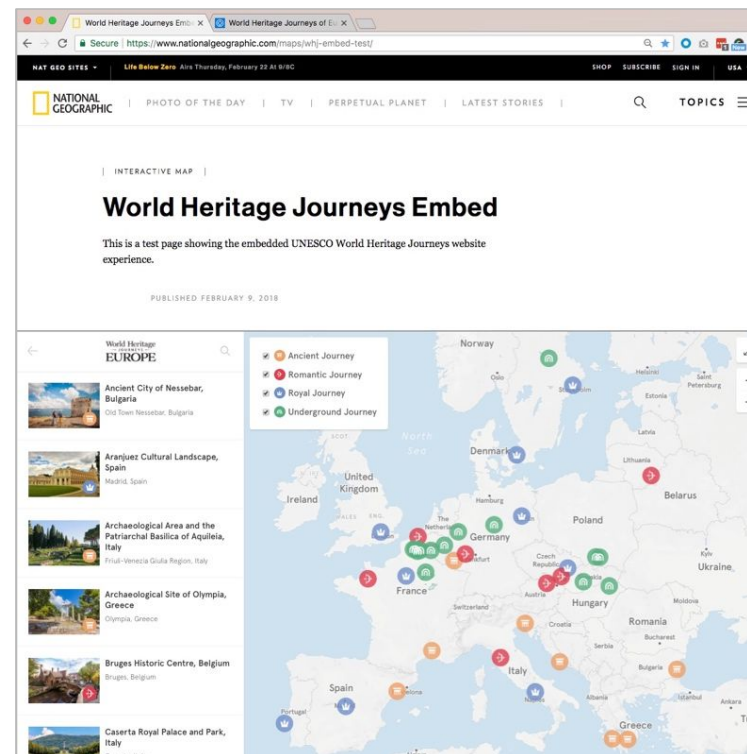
World Heritage Journeys Emb ×
World Heritage Journeys of Eu ×

Secure | https://www.nationalgeographic.com/maps/whj-embed-test/

NAT GEO SITES
Life Below Zero Airs Thursday, February 22 At 9/8C
SHOP SUBSCRIBE SIGN IN USA

NATIONAL GEOGRAPHIC | PHOTO OF THE DAY | TV | PERPETUAL PLANET | LATEST STORIES |
TOPICS

| INTERACTIVE MAP |

World Heritage Journeys Embed

This is a test page showing the embedded UNESCO World Heritage Journeys website experience.

PUBLISHED FEBRUARY 9, 2018

World Heritage EUROPE

Ancient City of Nessebar, Bulgaria
Old Town Nessebar, Bulgaria

Aranjuez Cultural Landscape, Spain
Madrid, Spain

Archaeological Area and the Patriarchal Basilica of Aquileia, Italy
Friuli-Venezia Giulia Region, Italy

Archaeological Site of Olympia, Greece
Olympia, Greece

Bruges Historic Centre, Belgium
Bruges, Belgium

Caserta Royal Palace and Park, Italy

Ancient Journey
Romantic Journey
Royal Journey
Underground Journey

Norway
Oslo
Stockholm
Helsinki
Saint Petersburg
Estonia
Latvia
North Sea
Denmark
Lithuania
United Kingdom
Ireland
Hamburg
Belarus
The Netherlands
Germany
Poland
Frankfurt
Czech Republic
Kyiv
Ukraine
France
Austria
Switzerland
Hungary
Moldova
Croatia
Romania
Bucharest
Serbia
Italy
Bulgaria
Spain
Portugal
Albania
Istanbul
Ankara
Greece